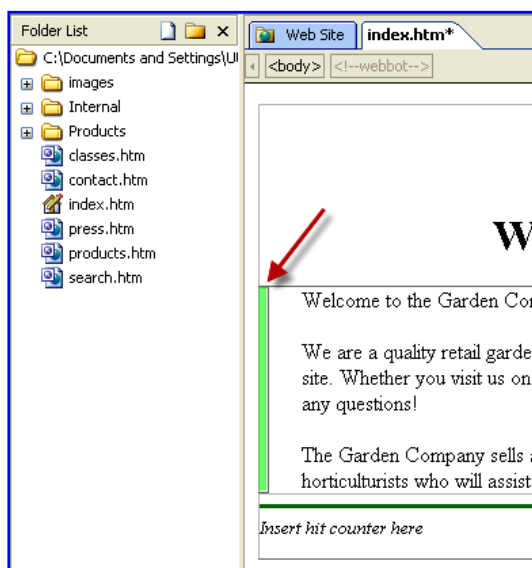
Folder List

C:\Documents and Settings\U

images

Internal

Products

classes.htm

contact.htm

index.htm

press.htm

products.htm

search.htm

Web Site

index.htm*

<body>

<!--webbot-->

W

Welcome to the Garden Co

We are a quality retail garde site. Whether you visit us on any questions!

The Garden Company sells horticulturists who will assist

Insert hit counter here